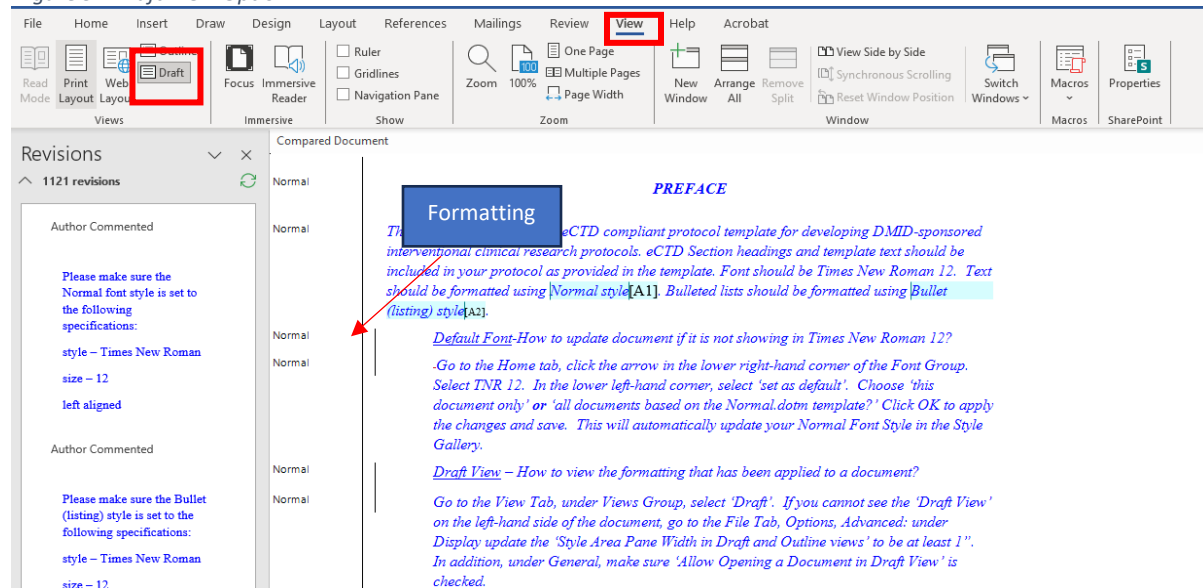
File Home Insert Draw Design Layout References Mailings Review View Help Acrobat

Read Mode Print Layout Web Layout Outline Draft
Views
Focus Immersive Reader
Immersive
Ruler Gridlines Navigation Pane
Show
Zoom 100% One Page Multiple Pages Page Width
Zoom
New Window Arrange All Remove Split View Side by Side Synchronous Scrolling Reset Window Position Switch Windows
Window
Macros
Macros
Properties
SharePoint

Revisions
1121 revisions

Author Commented

Please make sure the Normal font style is set to the following specifications:

style – Times New Roman

size – 12

left aligned

Author Commented

Please make sure the Bullet (listing) style is set to the following specifications:

style – Times New Roman

size – 12

Compared Document

Normal
Normal
Normal
Normal
Normal
Normal

PREFACE

Formatting

Th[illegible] eCTD compliant protocol template for developing DMID-sponsored interventional clinical research protocols. eCTD Section headings and template text should be included in your protocol as provided in the template. Font should be Times New Roman 12. Text should be formatted using Normal style[A1]. Bulleted lists should be formatted using Bullet (listing) style[A2].

Default Font-How to update document if it is not showing in Times New Roman 12?

-Go to the Home tab, click the arrow in the lower right-hand corner of the Font Group. Select TNR 12. In the lower left-hand corner, select 'set as default'. Choose 'this document only' or 'all documents based on the Normal.dotm template?' Click OK to apply the changes and save. This will automatically update your Normal Font Style in the Style Gallery.

Draft View – How to view the formatting that has been applied to a document?

Go to the View Tab, under Views Group, select 'Draft'. If you cannot see the 'Draft View' on the left-hand side of the document, go to the File Tab, Options, Advanced: under Display update the 'Style Area Pane Width in Draft and Outline views' to be at least 1". In addition, under General, make sure 'Allow Opening a Document in Draft View' is checked.